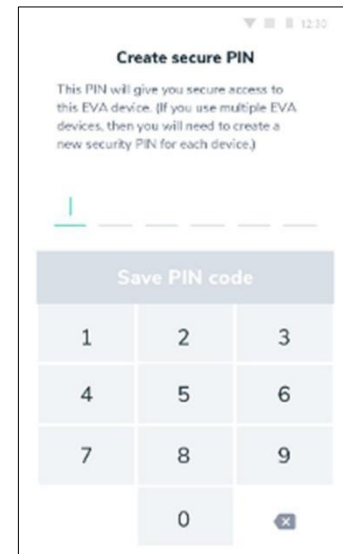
12:30

Create secure PIN

This PIN will give you secure access to this EVA device. (If you use multiple EVA devices, then you will need to create a new security PIN for each device.)

Save PIN code

1
2
3
4
5
6
7
8
9
0